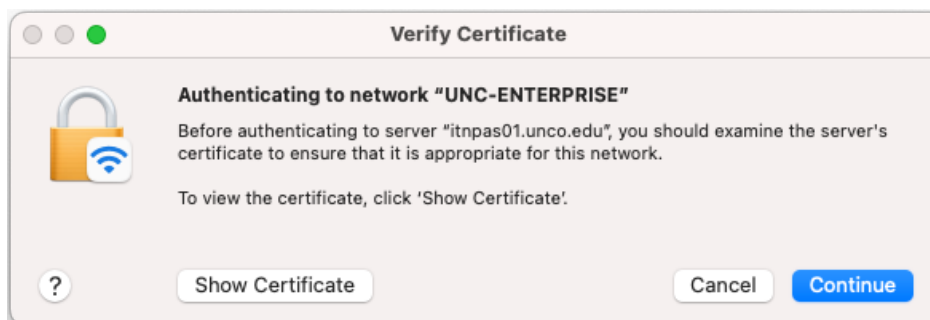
Verify Certificate

Authenticating to network “UNC-ENTERPRISE”

Before authenticating to server “itnpas01.unco.edu”, you should examine the server's certificate to ensure that it is appropriate for this network.

To view the certificate, click ‘Show Certificate’.

?

Show Certificate

Cancel

Continue